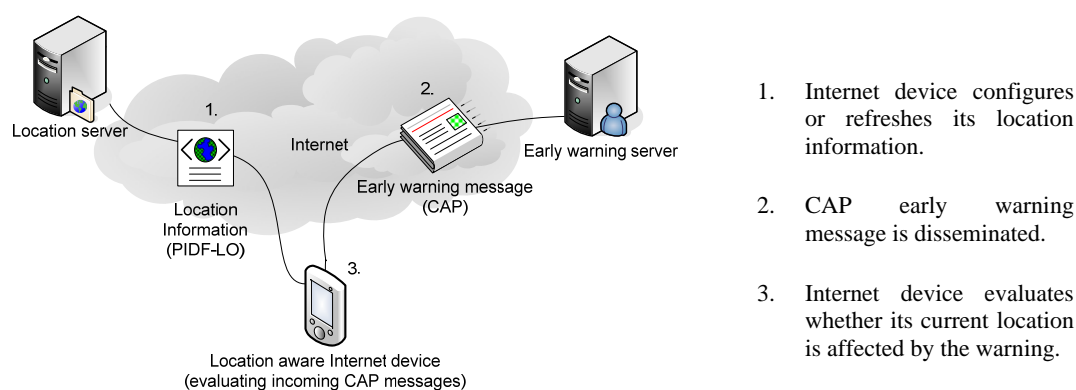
Location server

1.

Internet

2.

Early warning server

Location Information (PIDF-LO)

Early warning message (CAP)

3.

Location aware Internet device (evaluating incoming CAP messages)

1. Internet device configures or refreshes its location information.

2. CAP early warning message is disseminated.

3. Internet device evaluates whether its current location is affected by the warning.